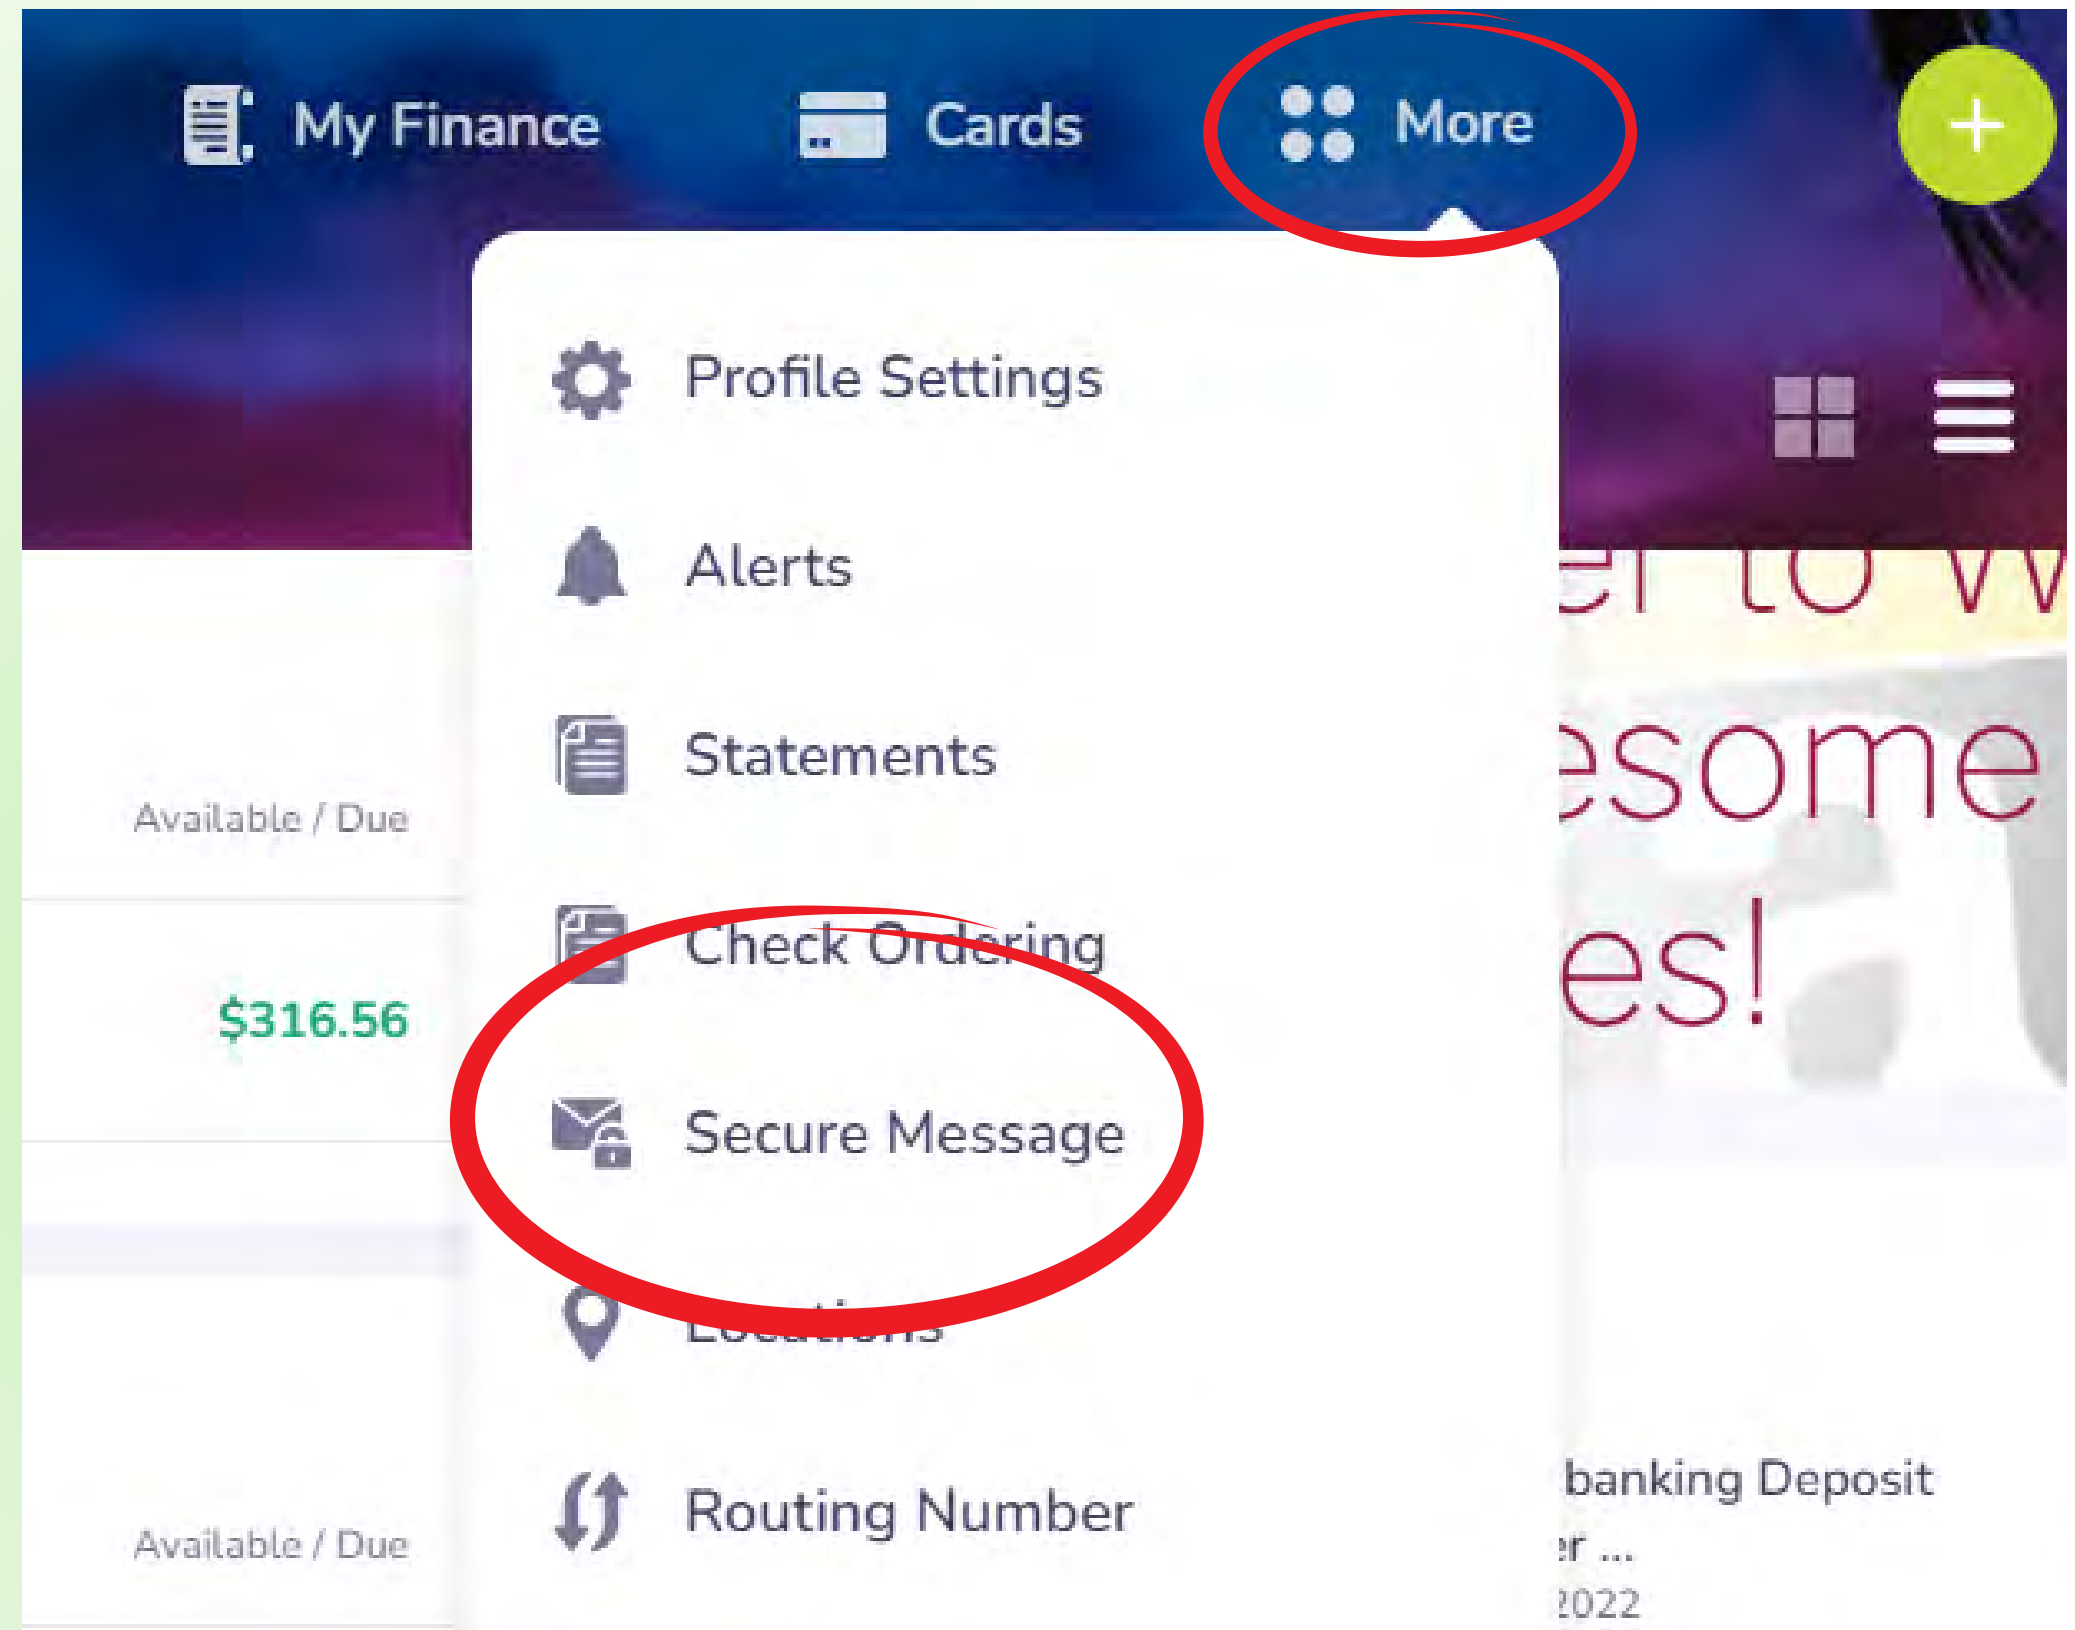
My Finance

Cards

More

+

Profile Settings

Alerts

Statements

Check Ordering

Secure Message

Locations

Routing Number

Available / Due

$316.56

Available / Due

er to w

esome

es!

banking Deposit

er ...

2022